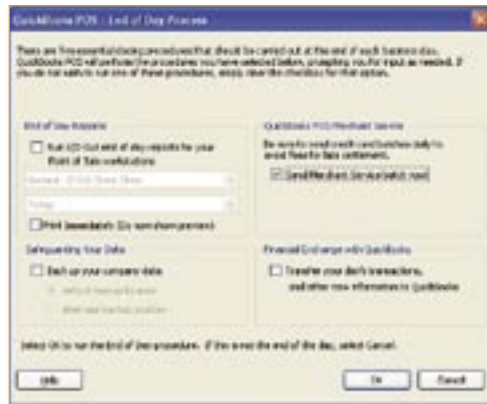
QuickBooks POS - End of Day Process

There are five essential closing procedures that should be carried out at the end of each business day. QuickBooks POS will perform the procedures you have selected below, prompting you for input as needed. If you do not wish to run one of these procedures, simply clear the checkbox for that option.

End of Day Reports

Run X/Z-Out end of day reports for your Point of Sale workstations

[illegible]

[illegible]

Print immediately (Do not show preview)

QuickBooks POS Merchant Service

Be sure to send credit card batches daily to avoid fees for late settlement.

Send Merchant Service batch now

Safeguarding Your Data

Back up your company data.

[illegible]

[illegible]

Financial Exchange with QuickBooks

Transfer your day's transactions, and other new information to QuickBooks

Select Ok to run the End of Day procedure. If this is not the end of the day, select Cancel.

Help

Ok

Cancel